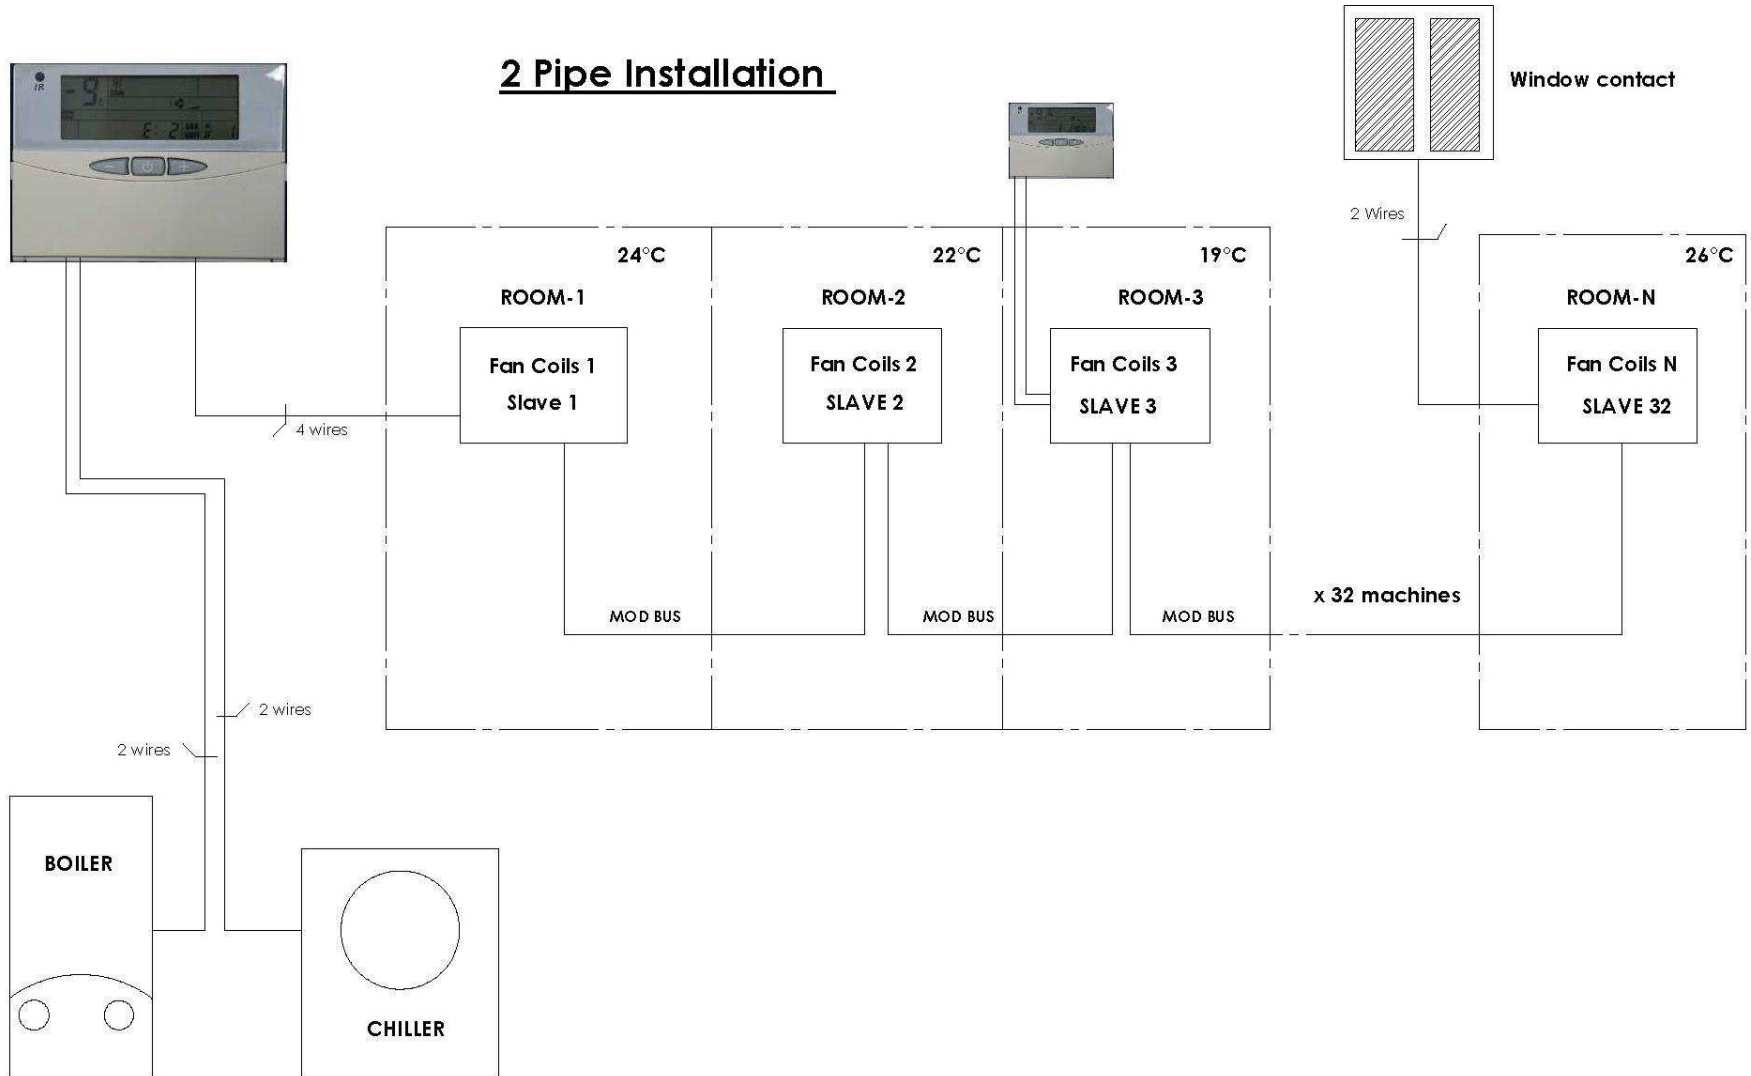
2 Pipe Installation

Window contact

2 Wires

24°C
ROOM-1
Fan Coils 1
Slave 1

22°C
ROOM-2
Fan Coils 2
SLAVE 2

19°C
ROOM-3
Fan Coils 3
SLAVE 3

26°C
ROOM-N
Fan Coils N
SLAVE 32

4 wires

MOD BUS
MOD BUS
MOD BUS

x 32 machines

2 wires
2 wires

BOILER

CHILLER